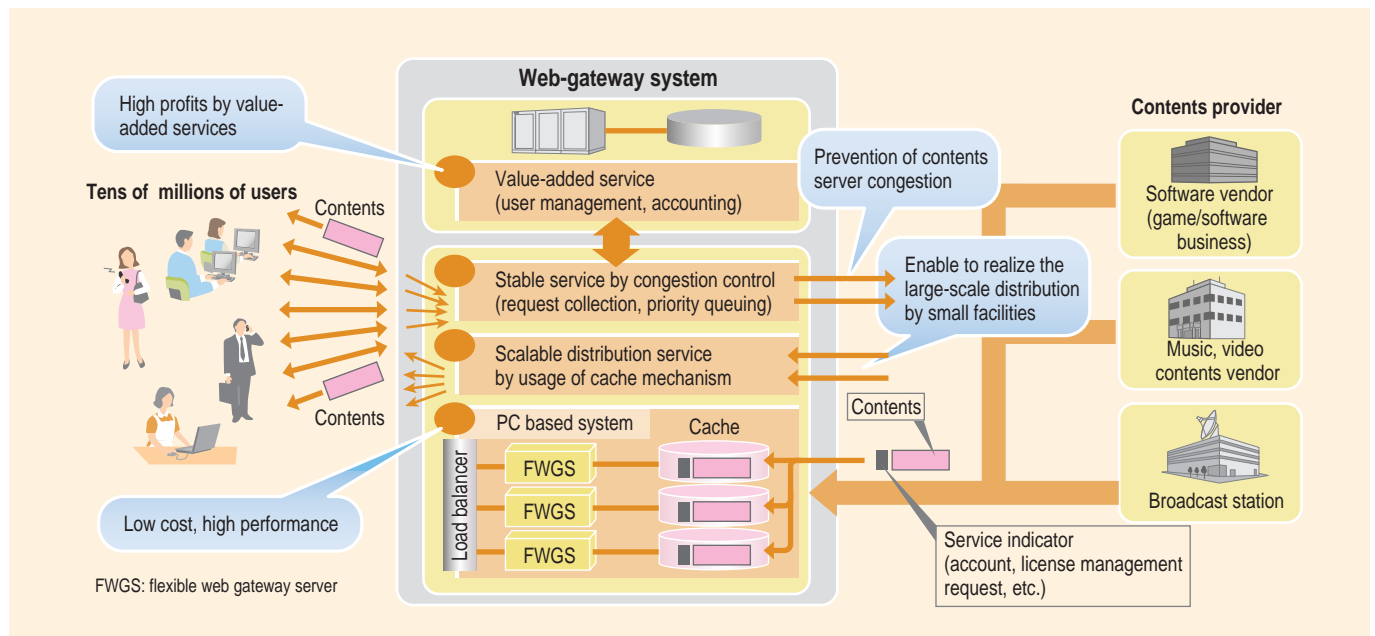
Web-gateway system

High profits by value-added services

Tens of millions of users

Contents

Contents

Value-added service
(user management, accounting)

Stable service by congestion control
(request collection, priority queuing)

Scalable distribution service
by usage of cache mechanism

PC based system

Cache

Load balancer

FWGS

FWGS

FWGS

Prevention of contents server congestion

Enable to realize the large-scale distribution by small facilities

Contents provider

Software vendor
(game/software business)

Music, video contents vendor

Broadcast station

Contents

Service indicator
(account, license management request, etc.)

Low cost, high performance

FWGS: flexible web gateway server